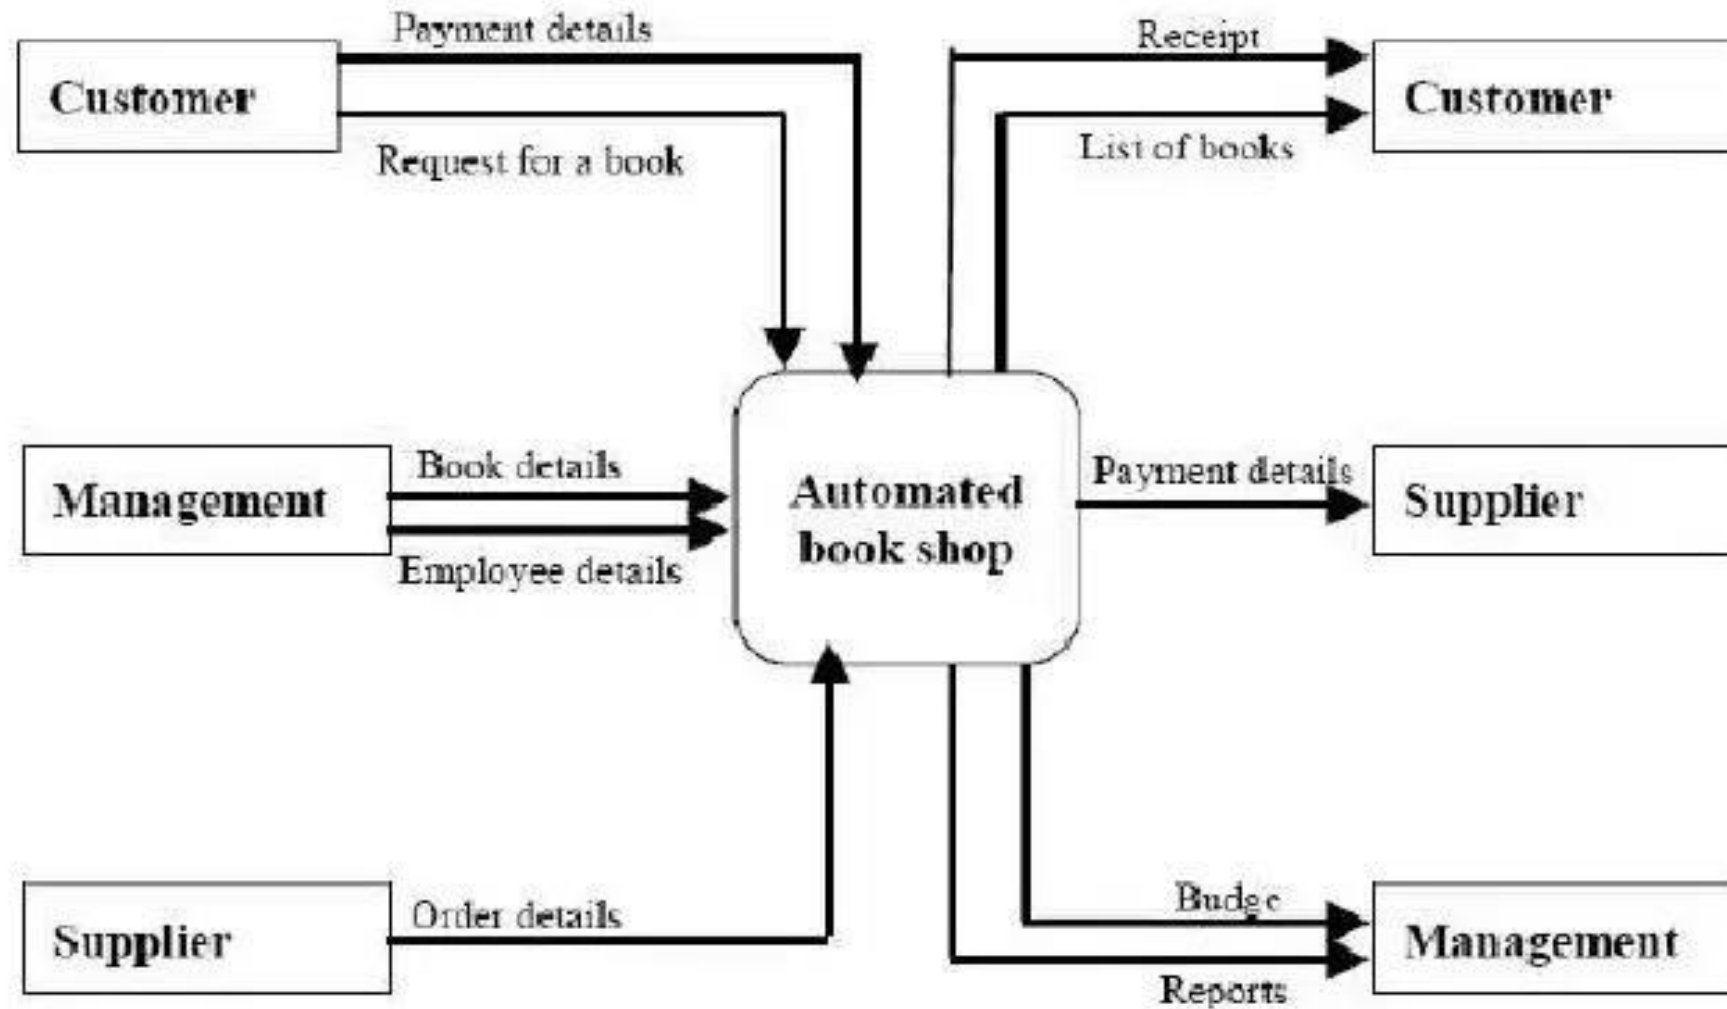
Customer

Payment details

Request for a book

Receipt

List of books

Customer

Management

Book details

Employee details

Automated book shop

Payment details

Supplier

Supplier

Order details

Budge

Reports

Management